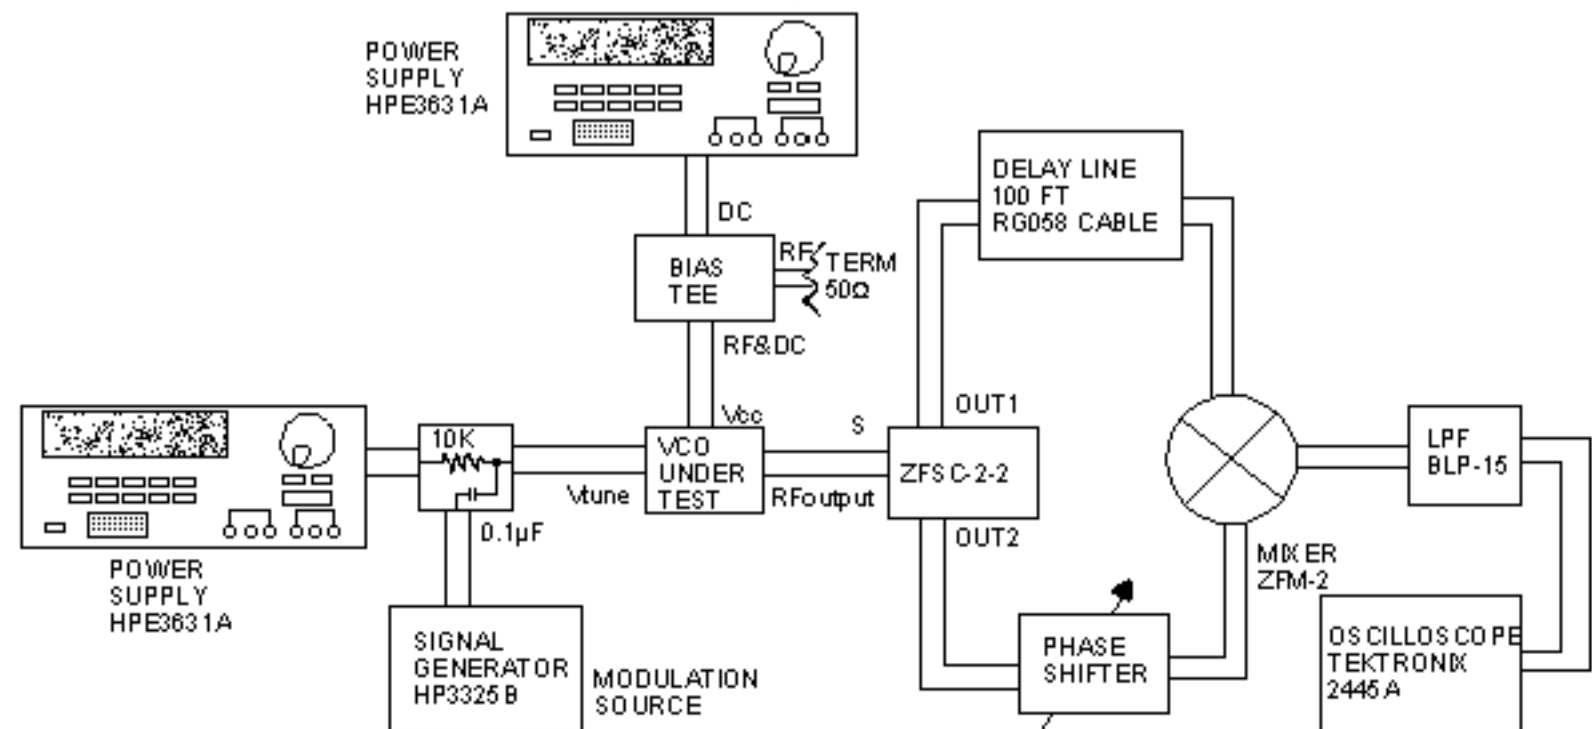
POWER SUPPLY HPE3631A

DC

BIAS TEE

RF

TERM 50Ω

RF&DC

DELAY LINE 100 FT RG058 CABLE

OUT1

POWER SUPPLY HPE3631A

10K

Vcc

VCO UNDER TEST

S

ZFSC-2-2

LPF BLP-15

Vtune

RFoutput

0.1µF

OUT2

MIXER ZFM-2

SIGNAL GENERATOR HP3325B

MODULATION SOURCE

PHASE SHIFTER

OSCILLOSCOPE TEKTRONIX 2445A